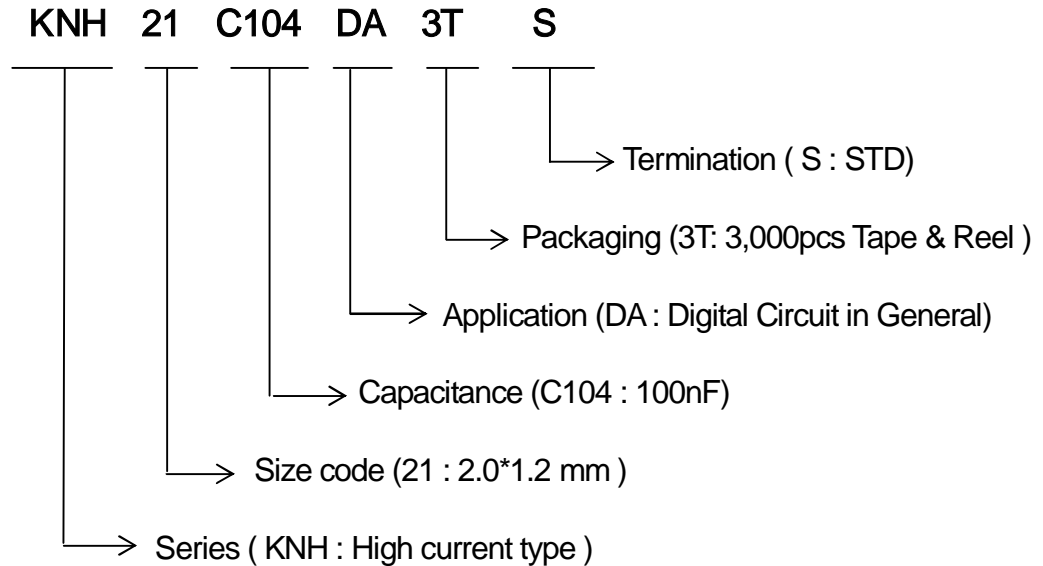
KNH 21 C104 DA 3T S

Termination ( S : STD)

Packaging (3T: 3,000pcs Tape & Reel )

Application (DA : Digital Circuit in General)

Capacitance (C104 : 100nF)

Size code (21 : 2.0*1.2 mm )

Series ( KNH : High current type )